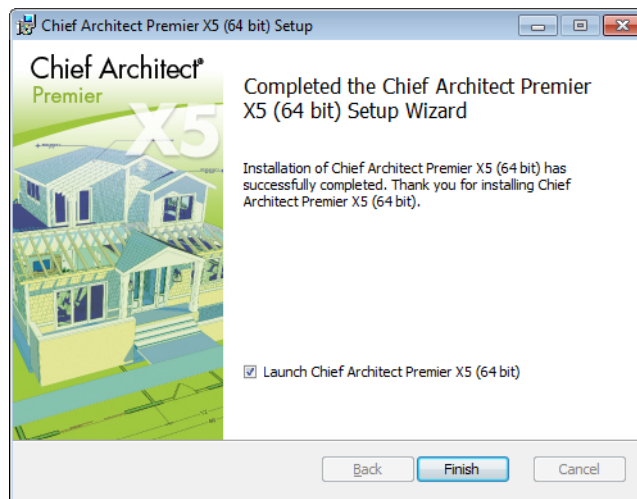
Chief Architect Premier X5 (64 bit) Setup

Chief Architect®
Premier
X5

Completed the Chief Architect Premier X5 (64 bit) Setup Wizard

Installation of Chief Architect Premier X5 (64 bit) has successfully completed. Thank you for installing Chief Architect Premier X5 (64 bit).

Launch Chief Architect Premier X5 (64 bit)

Back
Finish
Cancel